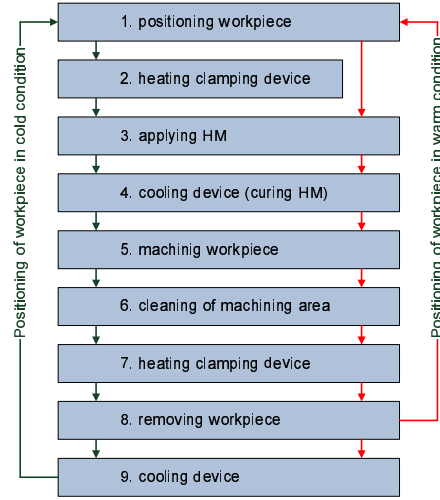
1. positioning workpiece

2. heating clamping device

3. applying HM

4. cooling device (curing HM)

5. machinig workpiece

6. cleaning of machining area

7. heating clamping device

8. removing workpiece

9. cooling device

Positioning of workpiece in cold condition

Positioning of workpiece in warm condition